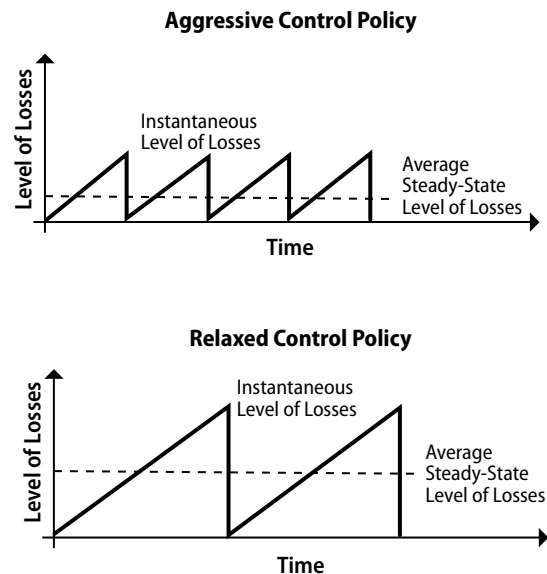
Aggressive Control Policy

Level of Losses

Instantaneous Level of Losses

Average Steady-State Level of Losses

Time

Relaxed Control Policy

Level of Losses

Instantaneous Level of Losses

Average Steady-State Level of Losses

Time